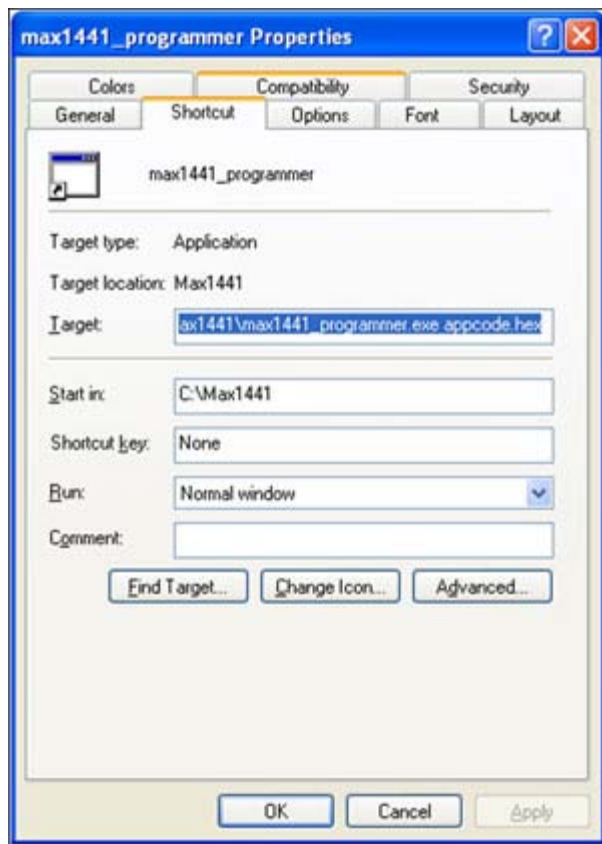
max1441_programmer Properties

Colors
Compatibility
Security
General
Shortcut
Options
Font
Layout

max1441_programmer

Target type: Application

Target location: Max1441

Target: ax1441\max1441_programmer.exe appcode.hex

Start in: C:\Max1441

Shortcut key: None

Run: Normal window

Comment:

Find Target...
Change Icon...
Advanced...

OK
Cancel
Apply